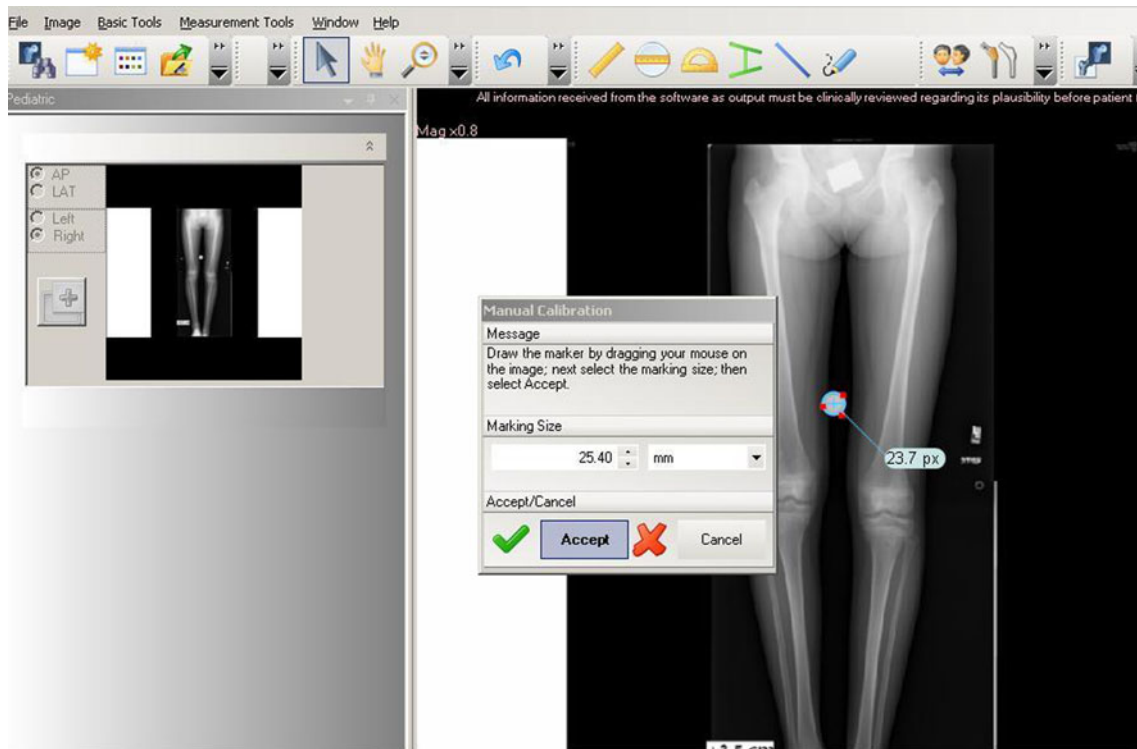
File Image Basic Tools Measurement Tools Window Help

Pediatric

AP
LAT
Left
Right

All information received from the software as output must be clinically reviewed regarding its plausibility before patient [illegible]

Mag x0.8

Manual Calibration
Message
Draw the marker by dragging your mouse on the image; next select the marking size; then select Accept.
Marking Size
25.40 mm
Accept/Cancel
Accept
Cancel

23.7 px

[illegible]